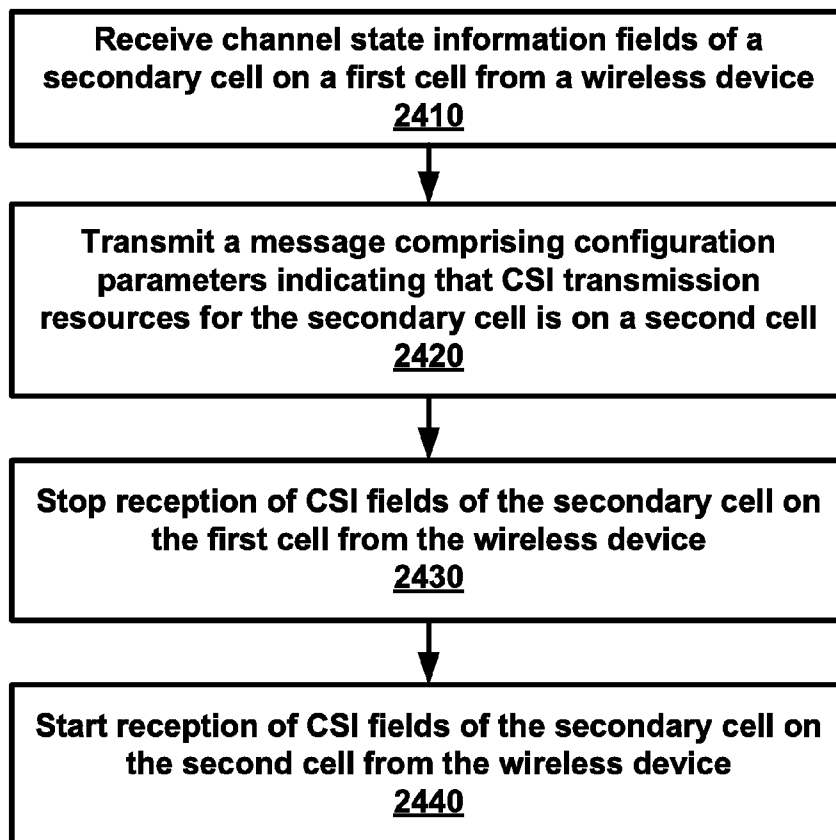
Receive channel state information fields of a secondary cell on a first cell from a wireless device
2410

Transmit a message comprising configuration parameters indicating that CSI transmission resources for the secondary cell is on a second cell
2420

Stop reception of CSI fields of the secondary cell on the first cell from the wireless device
2430

Start reception of CSI fields of the secondary cell on the second cell from the wireless device
2440